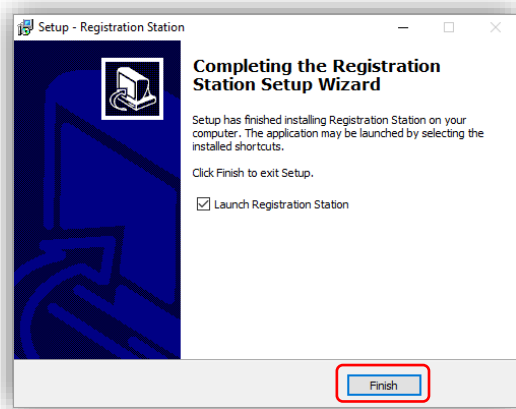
Setup - Registration Station

Completing the Registration Station Setup Wizard

Setup has finished installing Registration Station on your computer. The application may be launched by selecting the installed shortcuts.

Click Finish to exit Setup.

Launch Registration Station

Finish